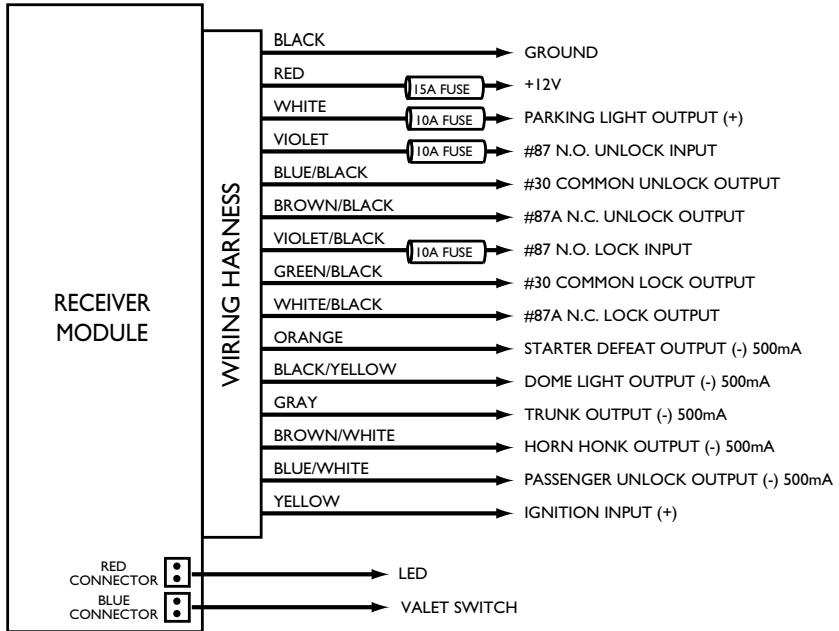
RECEIVER MODULE

WIRING HARNESS

BLACK
GROUND
RED
15A FUSE
+12V
WHITE
10A FUSE
PARKING LIGHT OUTPUT (+)
VIOLET
10A FUSE
#87 N.O. UNLOCK INPUT
BLUE/BLACK
#30 COMMON UNLOCK OUTPUT
BROWN/BLACK
#87A N.C. UNLOCK OUTPUT
VIOLET/BLACK
10A FUSE
#87 N.O. LOCK INPUT
GREEN/BLACK
#30 COMMON LOCK OUTPUT
WHITE/BLACK
#87A N.C. LOCK OUTPUT
ORANGE
STARTER DEFEAT OUTPUT (-) 500mA
BLACK/YELLOW
DOME LIGHT OUTPUT (-) 500mA
GRAY
TRUNK OUTPUT (-) 500mA
BROWN/WHITE
HORN HONK OUTPUT (-) 500mA
BLUE/WHITE
PASSENGER UNLOCK OUTPUT (-) 500mA
YELLOW
IGNITION INPUT (+)

RED CONNECTOR
LED
BLUE CONNECTOR
VALET SWITCH